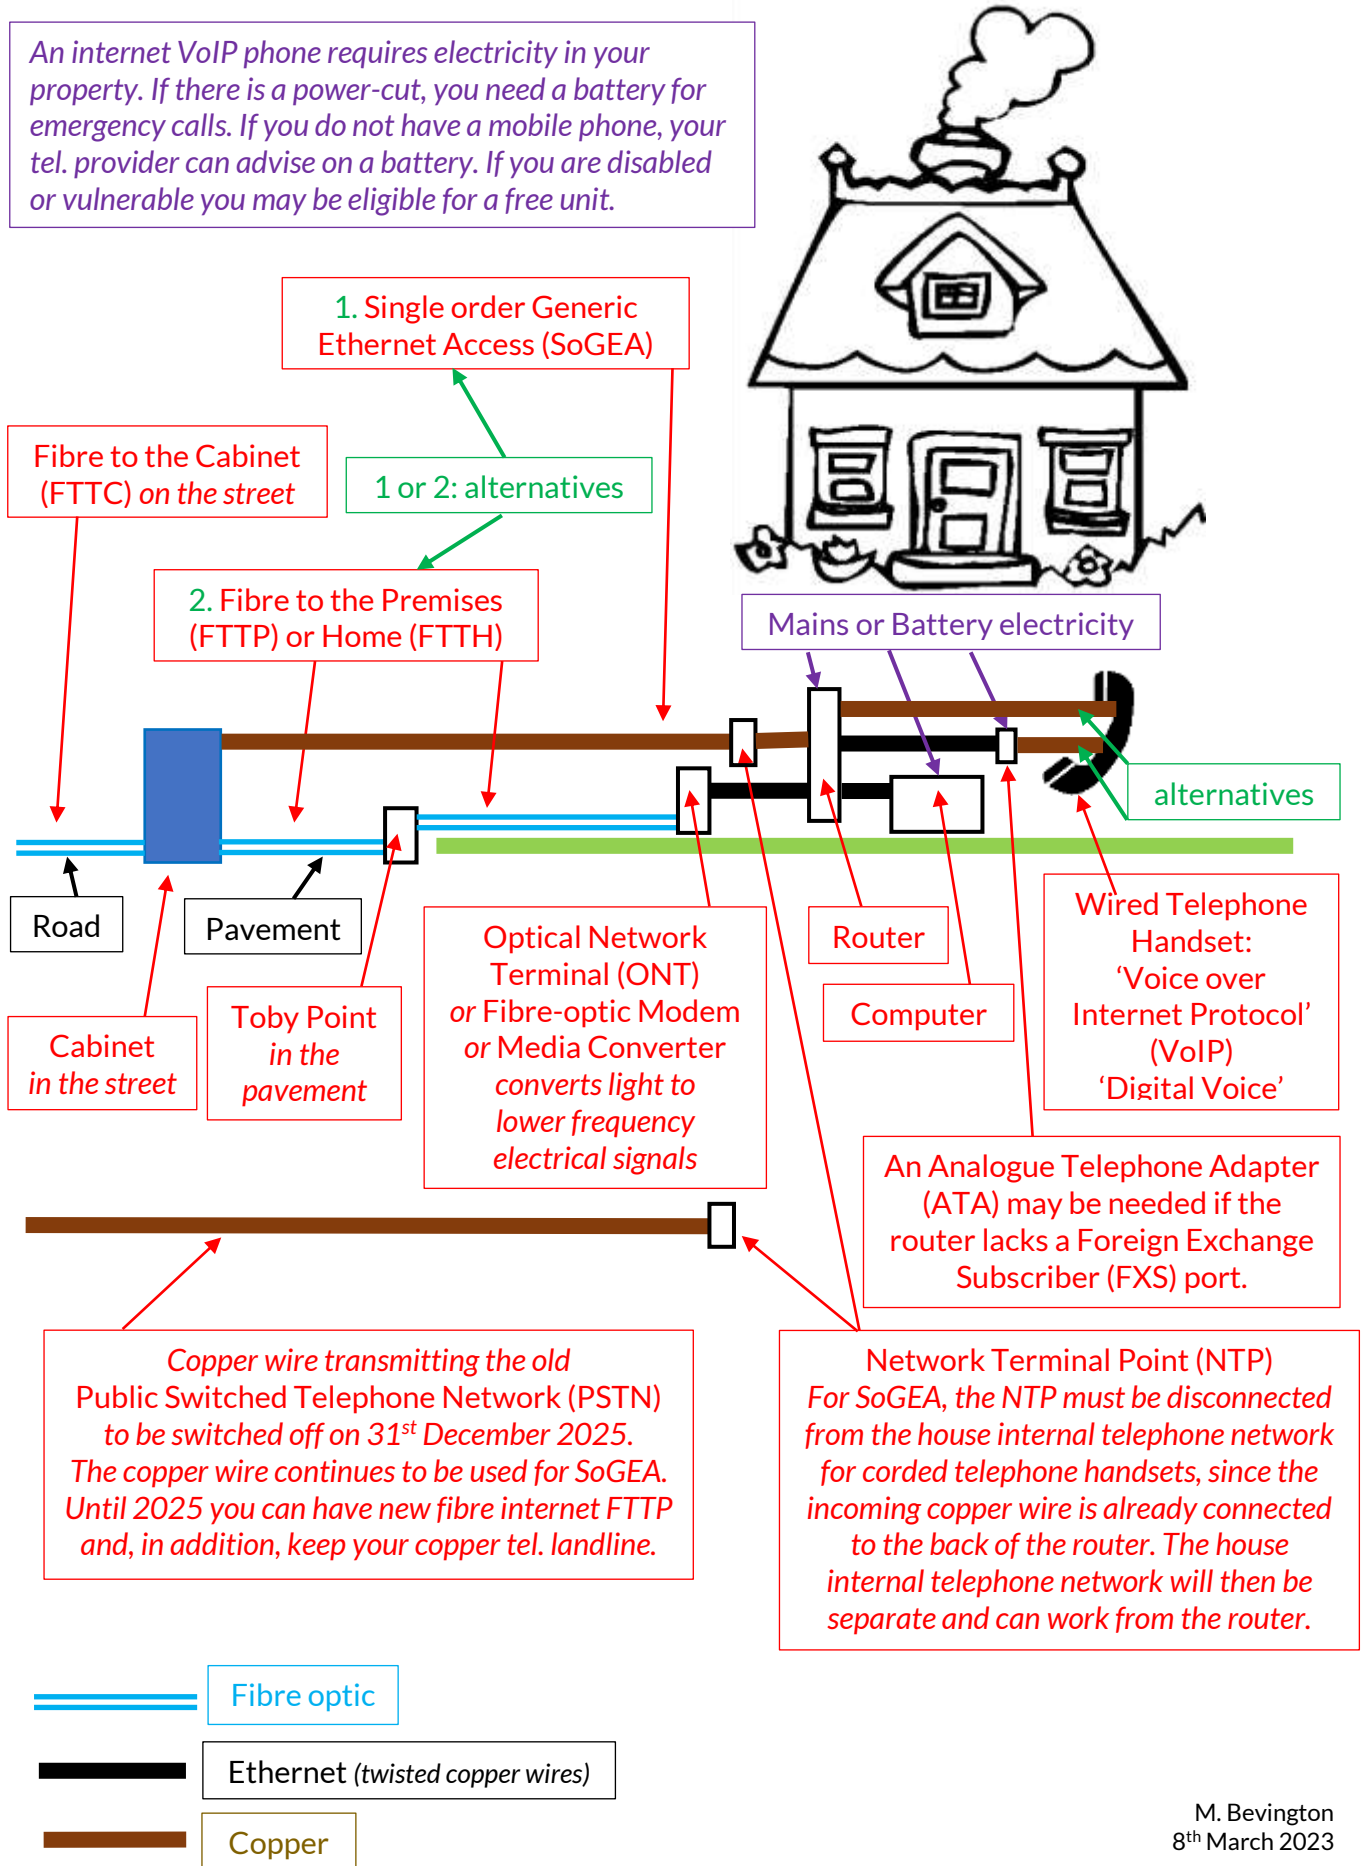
An internet VoIP phone requires electricity in your property. If there is a power-cut, you need a battery for emergency calls. If you do not have a mobile phone, your tel. provider can advise on a battery. If you are disabled or vulnerable you may be eligible for a free unit.

1. Single order Generic Ethernet Access (SoGEA)

Fibre to the Cabinet (FTTC) on the street

1 or 2: alternatives

2. Fibre to the Premises (FTTP) or Home (FTTH)

Mains or Battery electricity

alternatives

Road

Pavement

Cabinet in the street

Toby Point in the pavement

Optical Network Terminal (ONT) or Fibre-optic Modem or Media Converter converts light to lower frequency electrical signals

Router

Computer

Wired Telephone Handset: 'Voice over Internet Protocol' (VoIP) 'Digital Voice'

An Analogue Telephone Adapter (ATA) may be needed if the router lacks a Foreign Exchange Subscriber (FXS) port.

Copper wire transmitting the old Public Switched Telephone Network (PSTN) to be switched off on 31$^{st}$ December 2025. The copper wire continues to be used for SoGEA. Until 2025 you can have new fibre internet FTTP and, in addition, keep your copper tel. landline.

Network Terminal Point (NTP) For SoGEA, the NTP must be disconnected from the house internal telephone network for corded telephone handsets, since the incoming copper wire is already connected to the back of the router. The house internal telephone network will then be separate and can work from the router.

Fibre optic

Ethernet (twisted copper wires)

Copper

M. Bevington
8$^{th}$ March 2023